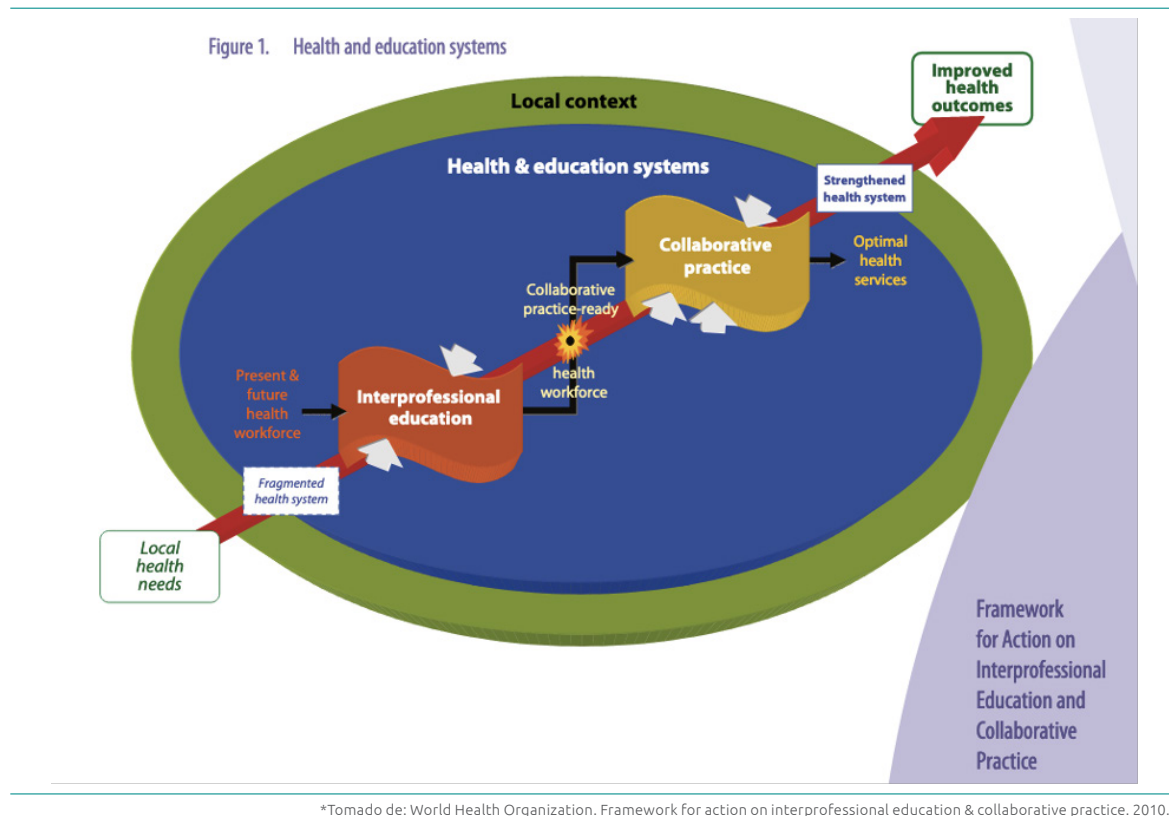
Figure 1. Health and education systems

Improved health outcomes

Local context

Health & education systems

Strengthened health system

Collaborative practice

Optimal health services

Collaborative practice-ready health workforce

Present & future health workforce

Interprofessional education

Fragmented health system

Local health needs

Framework for Action on Interprofessional Education and Collaborative Practice

*Tomado de: World Health Organization. Framework for action on interprofessional education & collaborative practice. 2010.